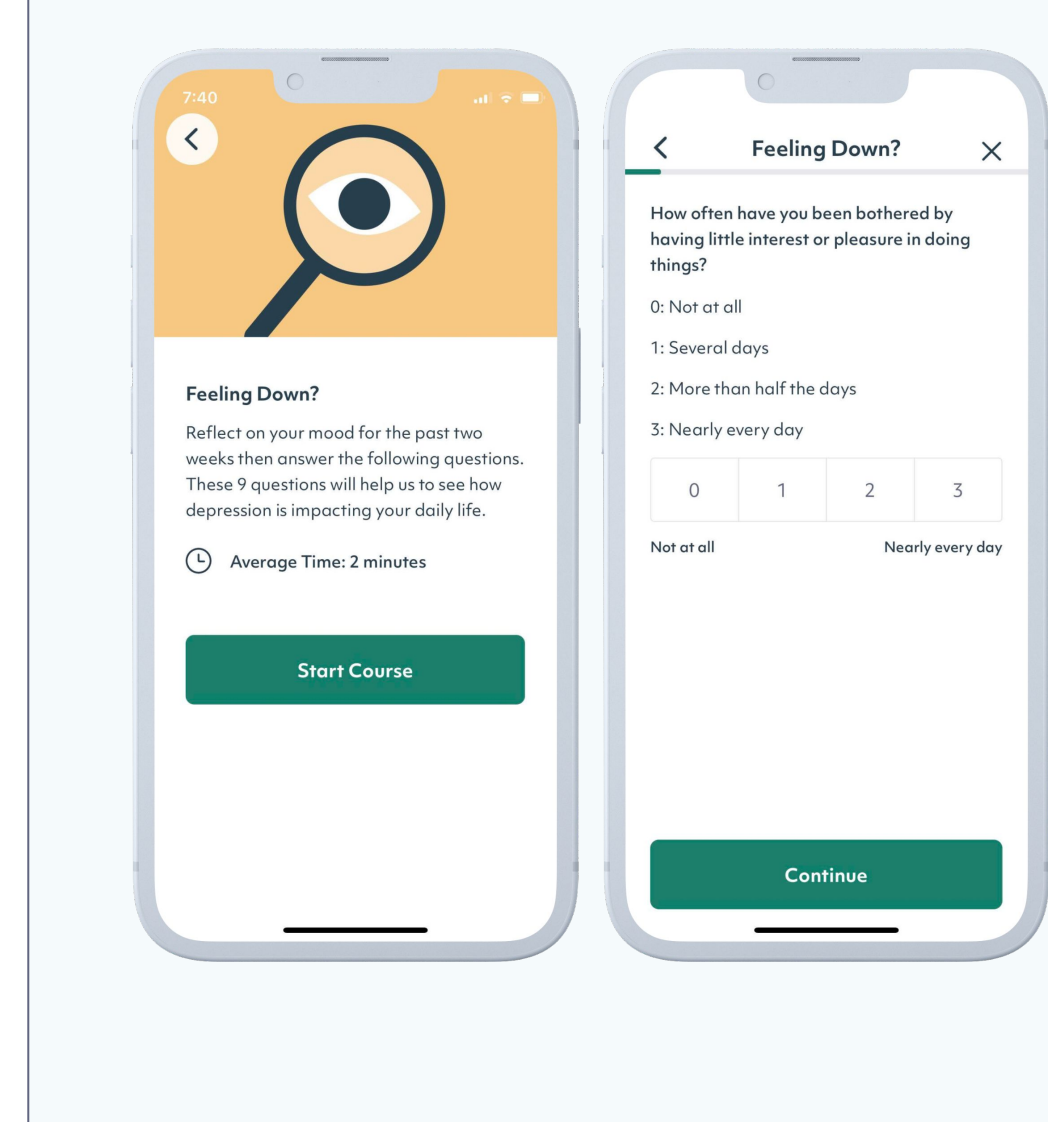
7:40

Feeling Down?

Reflect on your mood for the past two weeks then answer the following questions. These 9 questions will help us to see how depression is impacting your daily life.

Average Time: 2 minutes

Start Course

Feeling Down?

How often have you been bothered by having little interest or pleasure in doing things?

0: Not at all

1: Several days

2: More than half the days

3: Nearly every day

| 0 | 1 | 2 | 3 |
|---|---|---|---|

Not at all

Nearly every day

Continue